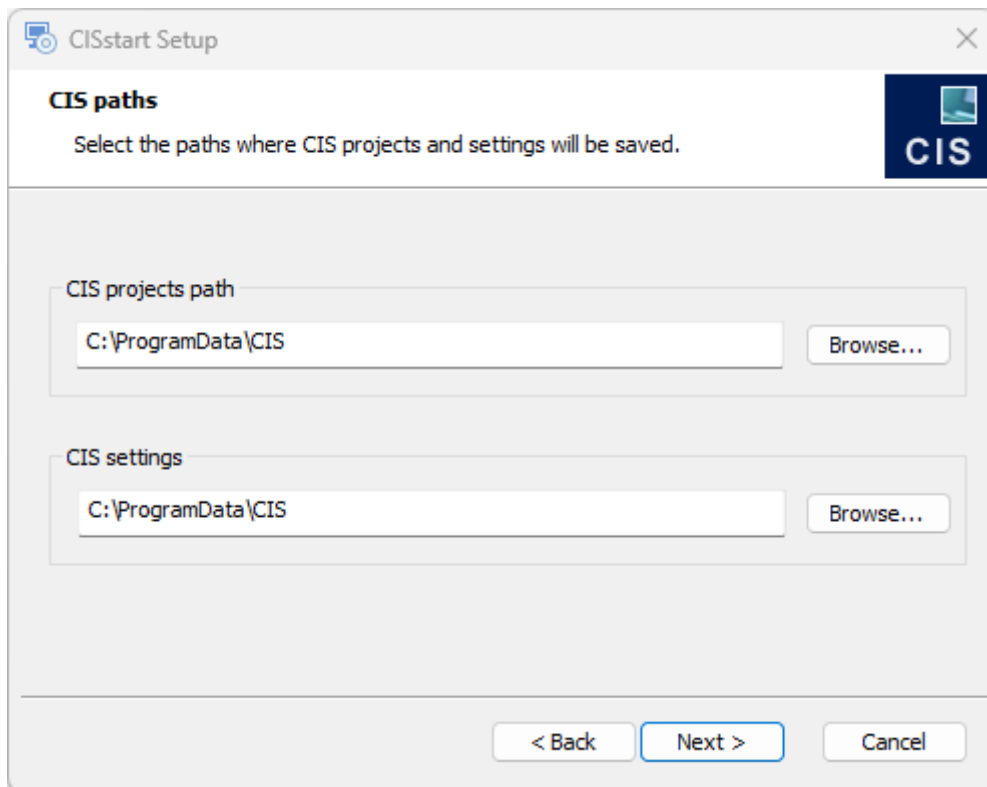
CISstart Setup

CIS paths

Select the paths where CIS projects and settings will be saved.

CIS

CIS projects path

C:\ProgramData\CIS

Browse...

CIS settings

C:\ProgramData\CIS

Browse...

< Back

Next >

Cancel